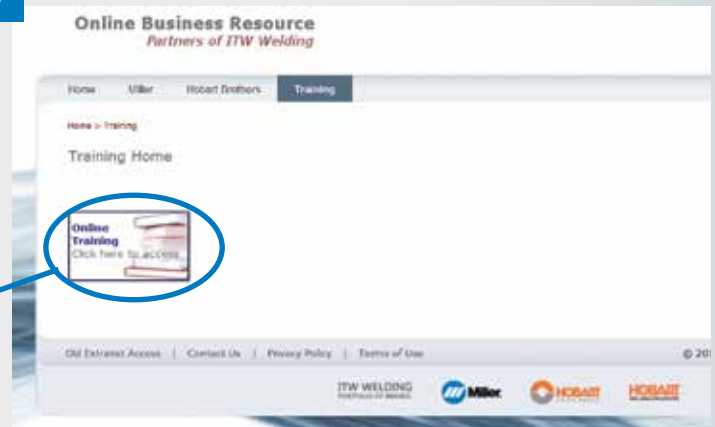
Online Business Resource
Partners of ITW Welding

Home | Miller | Hobart Brothers | Training

Home > Training

Training Home

Online Training
Click here to access

Old Extranet Access | Contact Us | Privacy Policy | Terms of Use

© 20

ITW WELDING
PORTFOLIO OF BRANDS

Miller

HOBART

HOBART